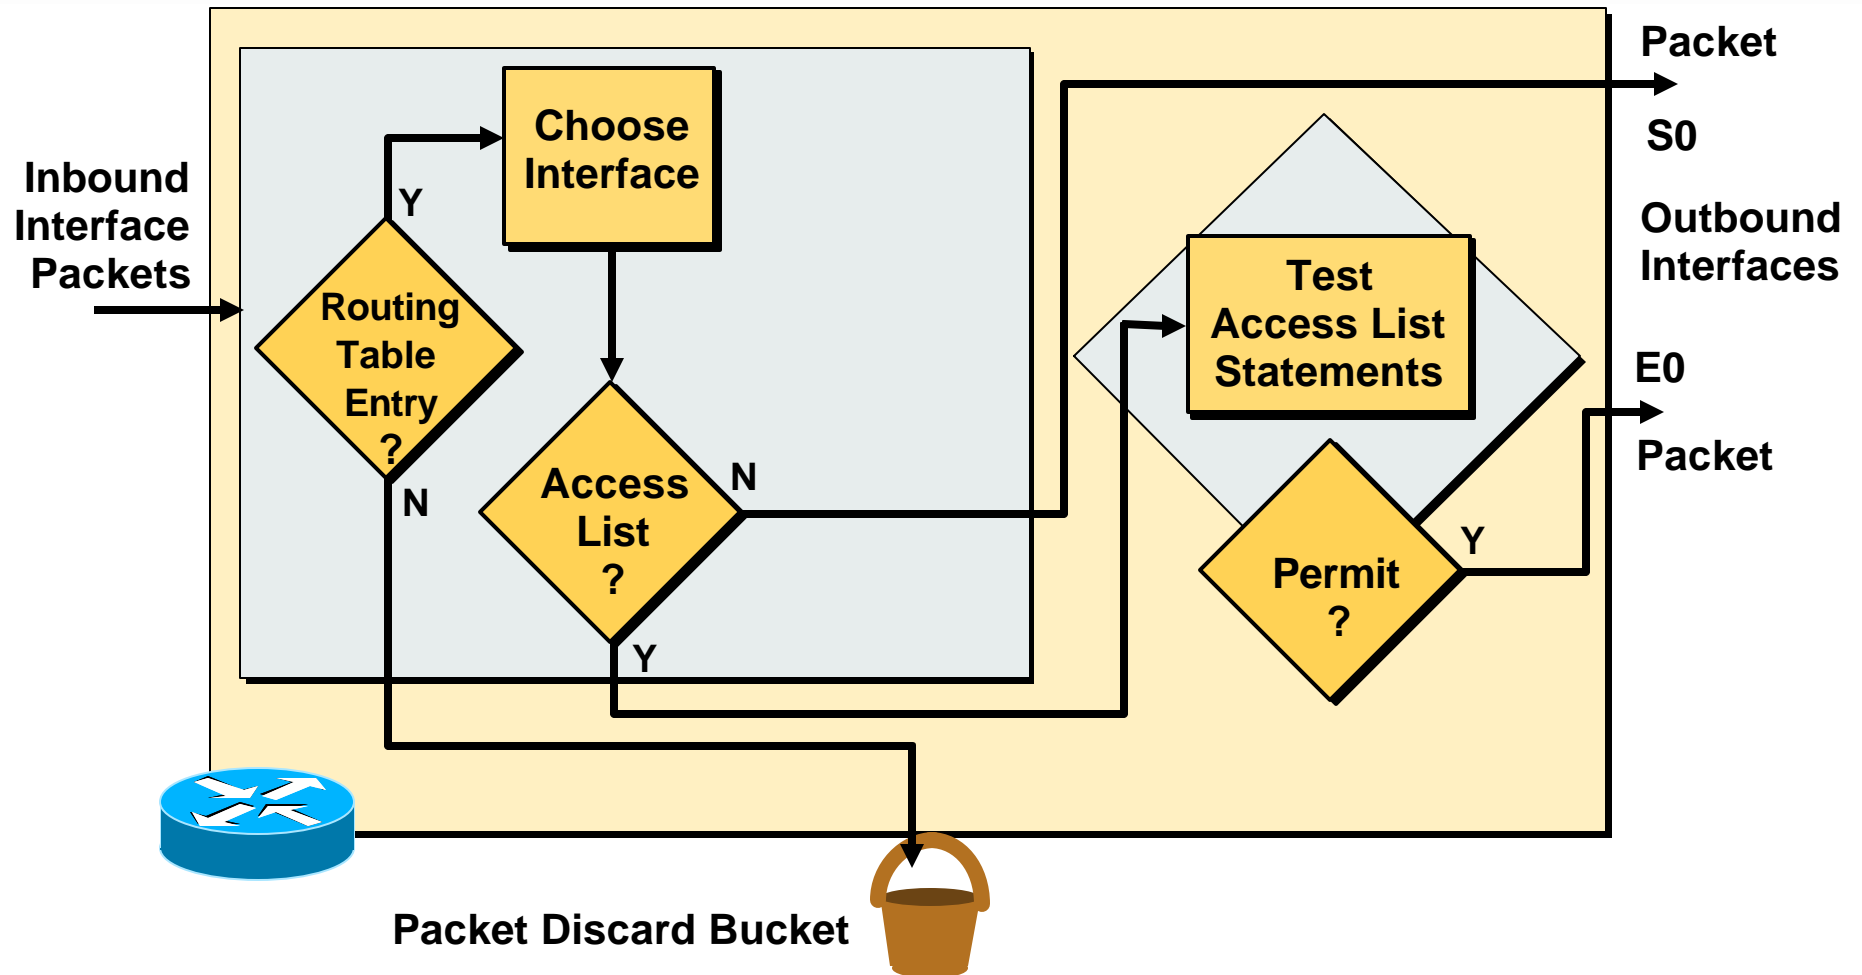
Inbound Interface Packets

Routing Table Entry ?

Y

N

Choose Interface

Access List ?

N

Y

Test Access List Statements

Permit ?

Y

Packet

S0

Outbound Interfaces

E0

Packet

Packet Discard Bucket